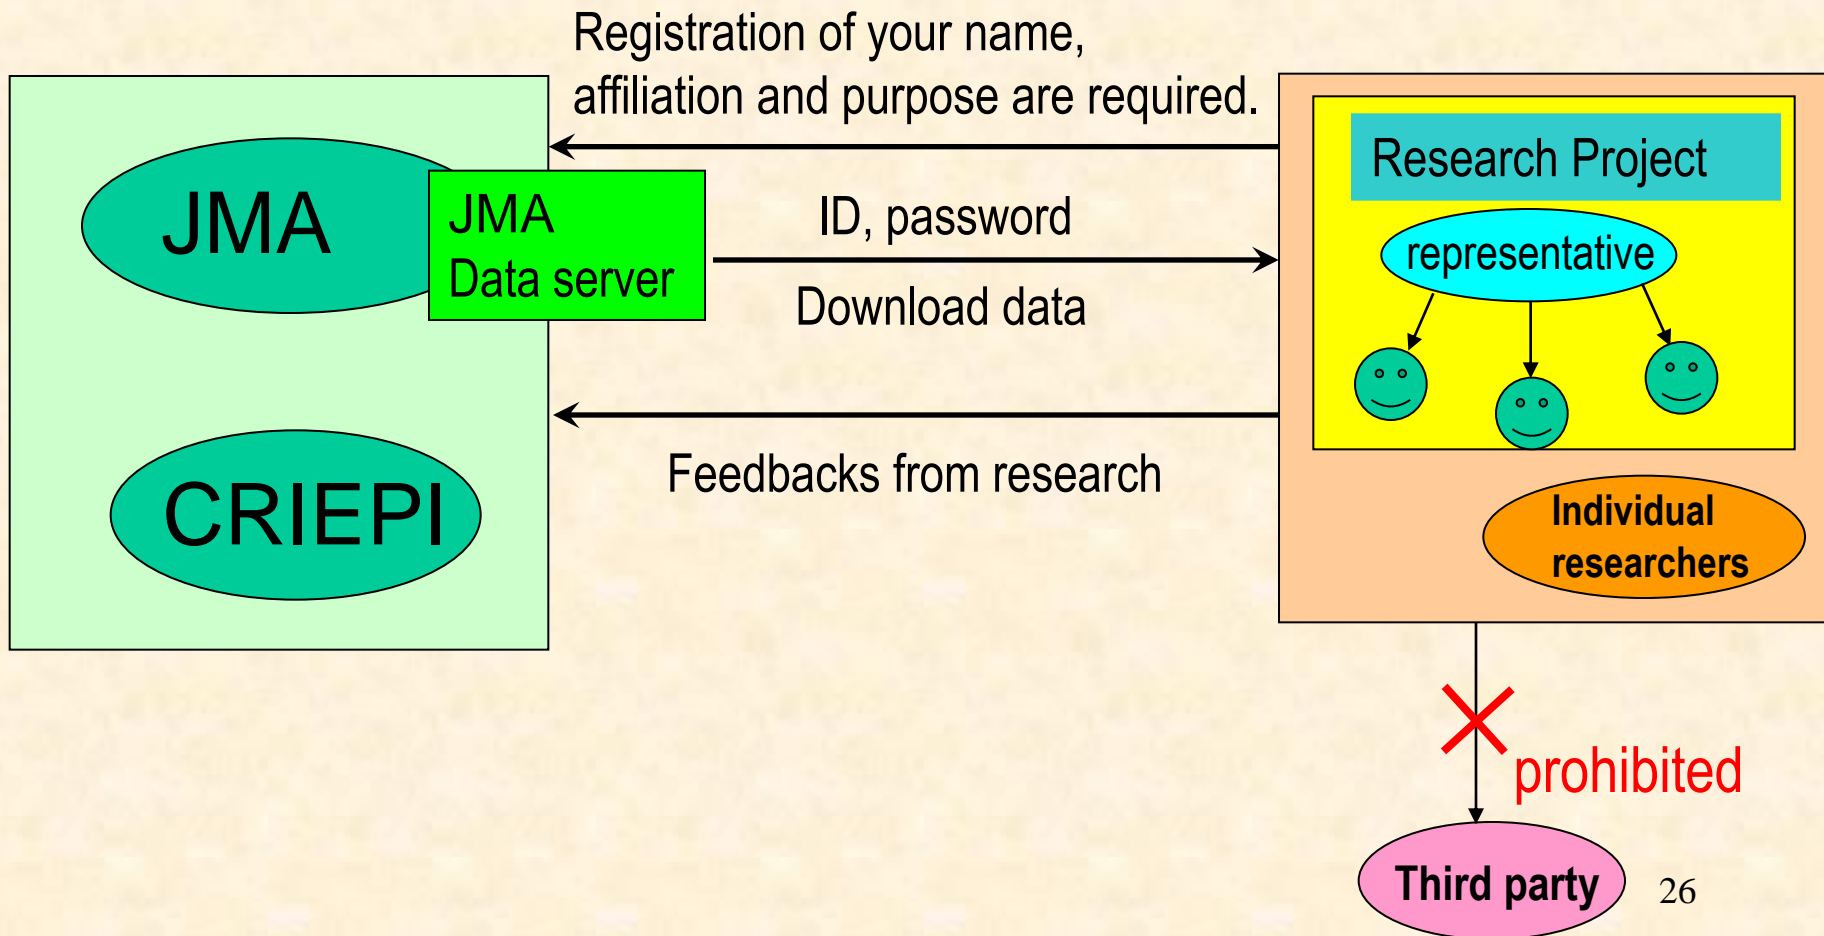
Registration of your name, affiliation and purpose are required.

JMA

JMA
Data server

ID, password

Download data

Research Project

representative

Feedbacks from research

CRIEPI

Individual researchers

prohibited

Third party

26